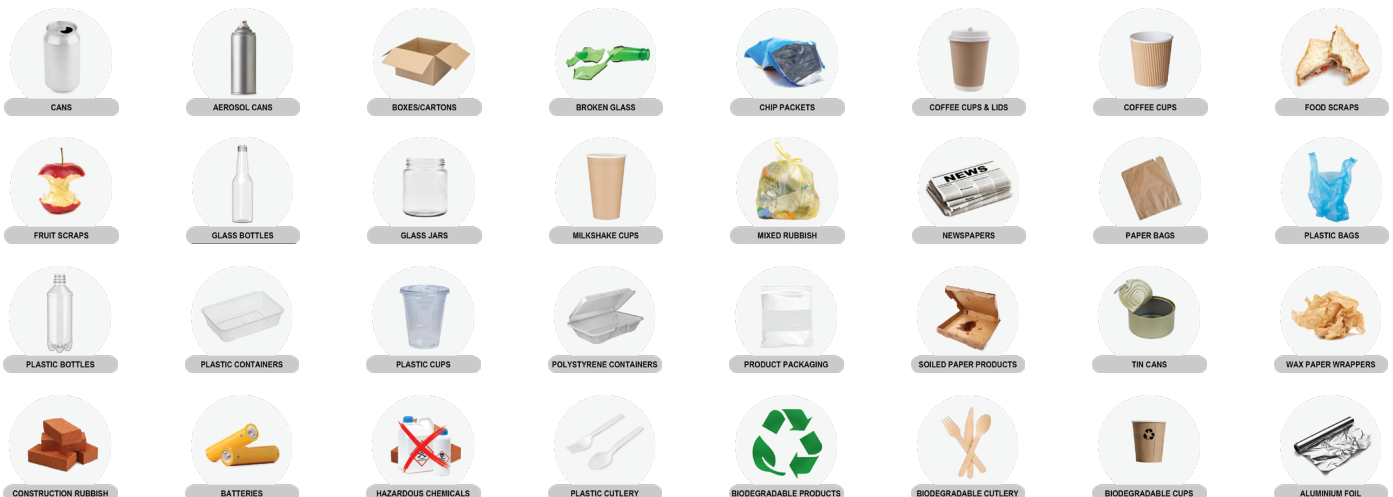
CANS

AEROSOL CANS

BOXES/CARTONS

BROKEN GLASS

CHIP PACKETS

COFFEE CUPS & LIDS

COFFEE CUPS

FOOD SCRAPS

FRUIT SCRAPS

GLASS BOTTLES

GLASS JARS

MILKSHAKE CUPS

MIXED RUBBISH

NEWS

NEWSPAPERS

PAPER BAGS

PLASTIC BAGS

PLASTIC BOTTLES

PLASTIC CONTAINERS

PLASTIC CUPS

POLYSTYRENE CONTAINERS

PRODUCT PACKAGING

SOILED PAPER PRODUCTS

TIN CANS

WAX PAPER WRAPPERS

CONSTRUCTION RUBBISH

BATTERIES

HAZARDOUS CHEMICALS

PLASTIC CUTLERY

BIODEGRADABLE PRODUCTS

BIODEGRADABLE CUTLERY

BIODEGRADABLE CUPS

ALUMINIUM FOIL